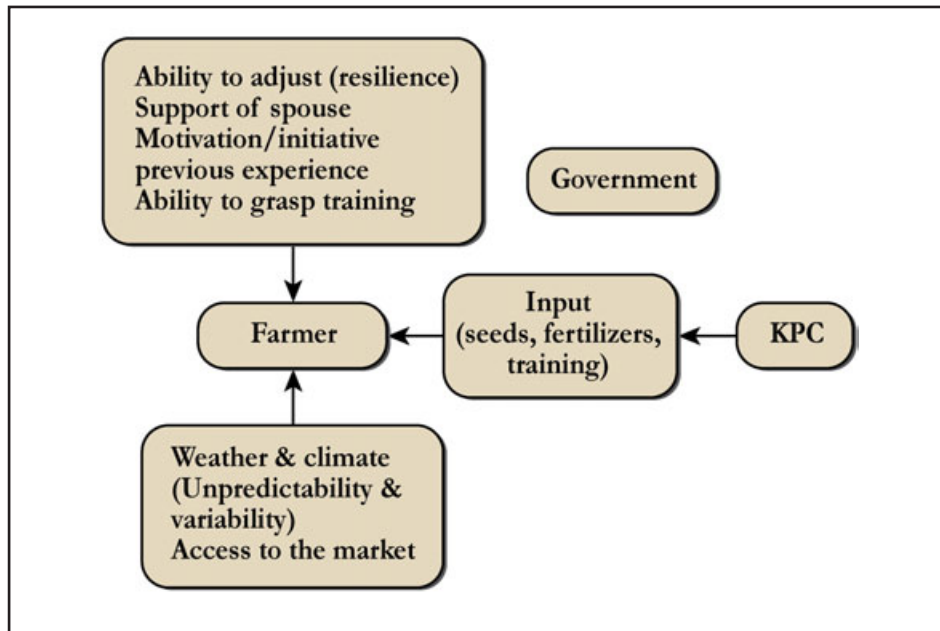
Ability to adjust (resilience)
Support of spouse
Motivation/initiative
previous experience
Ability to grasp training

Government

Farmer

Input
(seeds, fertilizers,
training)

KPC

Weather & climate
(Unpredictability &
variability)
Access to the market